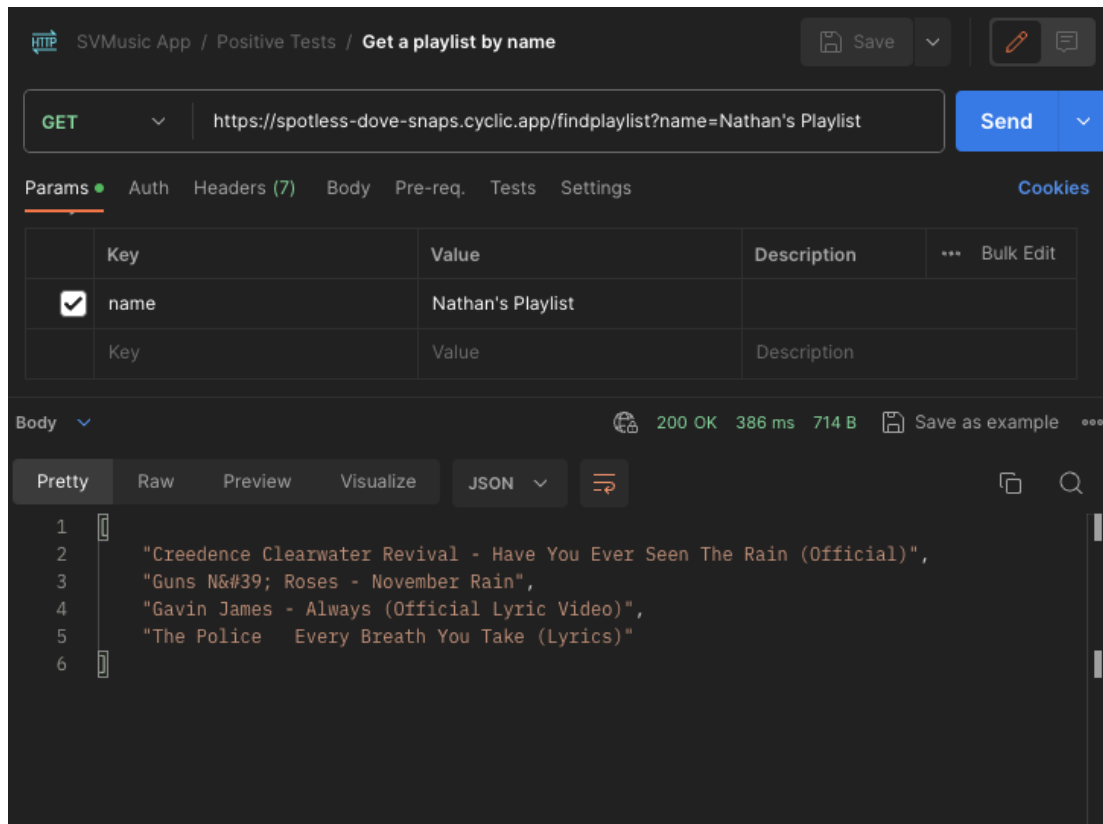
HTTP SVMusic App / Positive Tests / Get a playlist by name

Save

GET https://spotless-dove-snaps.cyclic.app/findplaylist?name=Nathan's Playlist

Send

Params • Auth Headers (7) Body Pre-req. Tests Settings Cookies

| | Key | Value | Description | ••• Bulk Edit |
|---|---|---|---|---|
| ✔ | name | Nathan's Playlist | | |
| | Key | Value | Description | |

Body 200 OK 386 ms 714 B Save as example •••

Pretty Raw Preview Visualize JSON

1 [
2 "Creedence Clearwater Revival - Have You Ever Seen The Rain (Official)",
3 "Guns N&#39; Roses - November Rain",
4 "Gavin James - Always (Official Lyric Video)",
5 "The Police   Every Breath You Take (Lyrics)"
6 ]